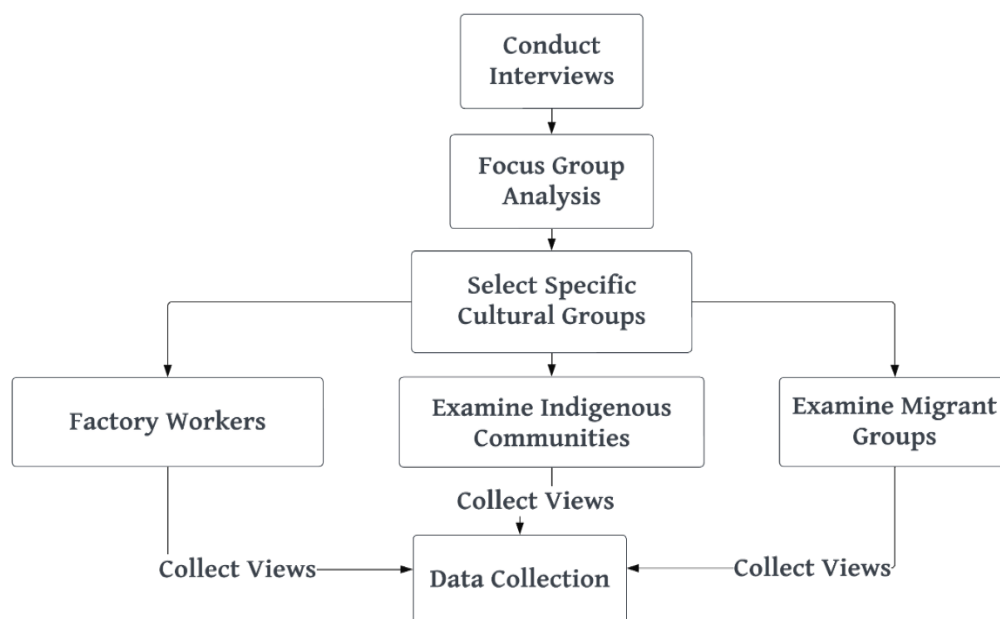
Conduct Interviews

Focus Group Analysis

Select Specific Cultural Groups

Factory Workers

Examine Indigenous Communities

Examine Migrant Groups

Collect Views

Collect Views

Data Collection

Collect Views